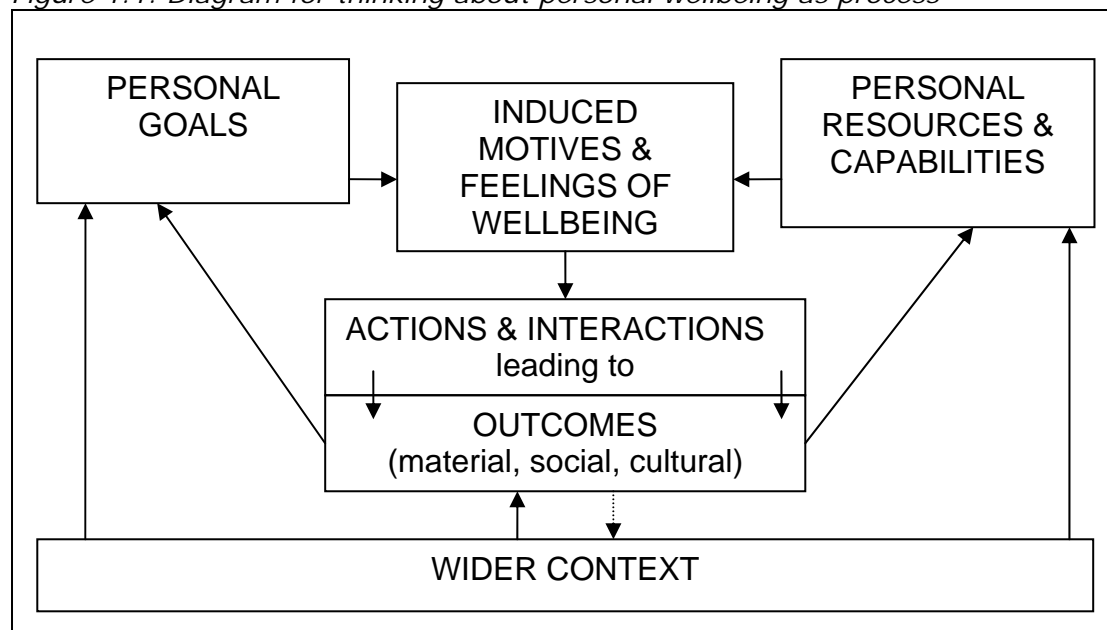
Figure 1.1: Diagram for thinking about personal wellbeing as process

PERSONAL GOALS

INDUCED MOTIVES & FEELINGS OF WELLBEING

PERSONAL RESOURCES & CAPABILITIES

ACTIONS & INTERACTIONS leading to

OUTCOMES (material, social, cultural)

WIDER CONTEXT